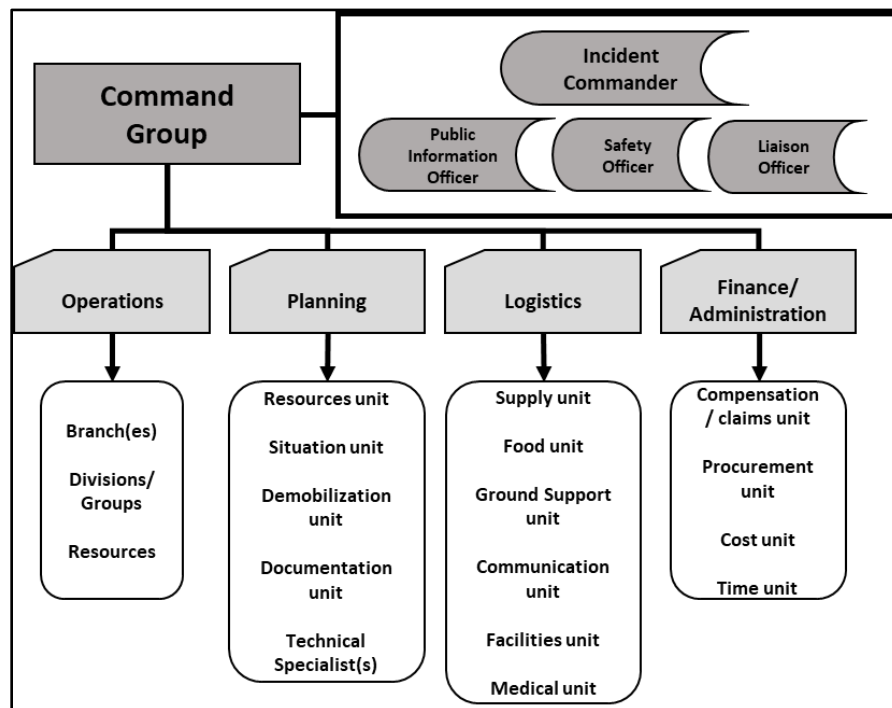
Command Group

Incident Commander

Public Information Officer

Safety Officer

Liaison Officer

Operations

Branch(es)

Divisions/ Groups

Resources

Planning

Resources unit

Situation unit

Demobilization unit

Documentation unit

Technical Specialist(s)

Logistics

Supply unit

Food unit

Ground Support unit

Communication unit

Facilities unit

Medical unit

Finance/ Administration

Compensation / claims unit

Procurement unit

Cost unit

Time unit